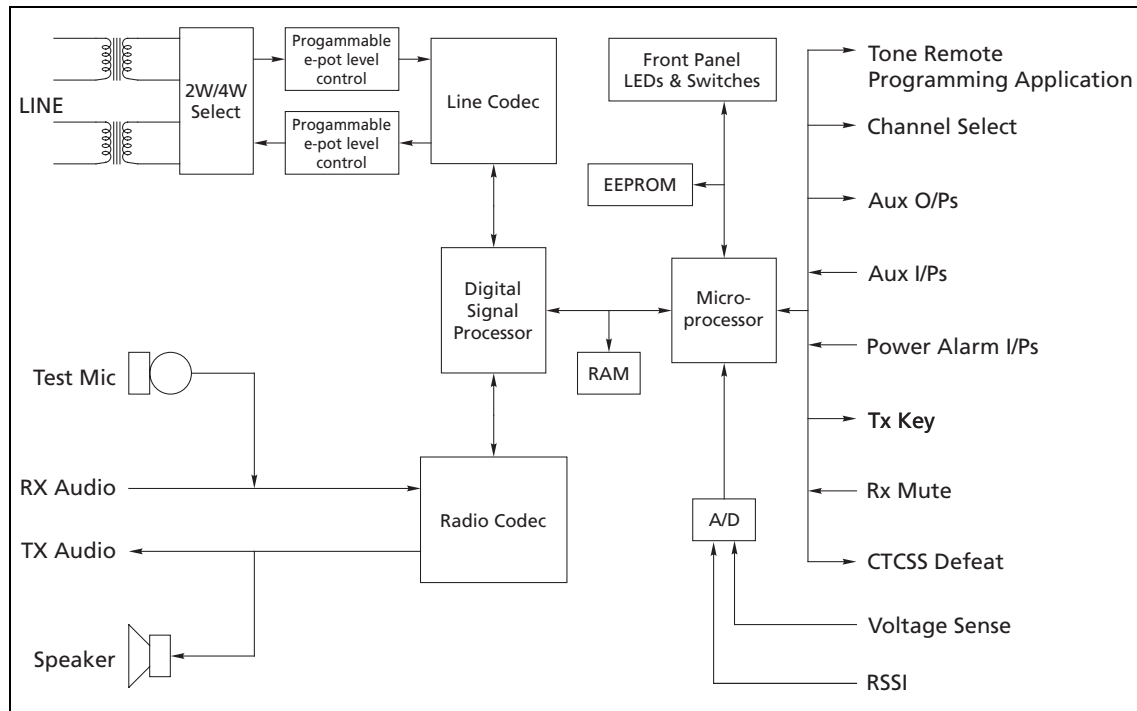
LINE

2W/4W Select

Progammable e-pot level control

Progammable e-pot level control

Line Codec

Front Panel LEDs & Switches

EEPROM

Digital Signal Processor

RAM

Micro-processor

Test Mic

RX Audio

TX Audio

Speaker

Radio Codec

A/D

Tone Remote Programming Application

Channel Select

Aux O/Ps

Aux I/Ps

Power Alarm I/Ps

Tx Key

Rx Mute

CTCSS Defeat

Voltage Sense

RSSI